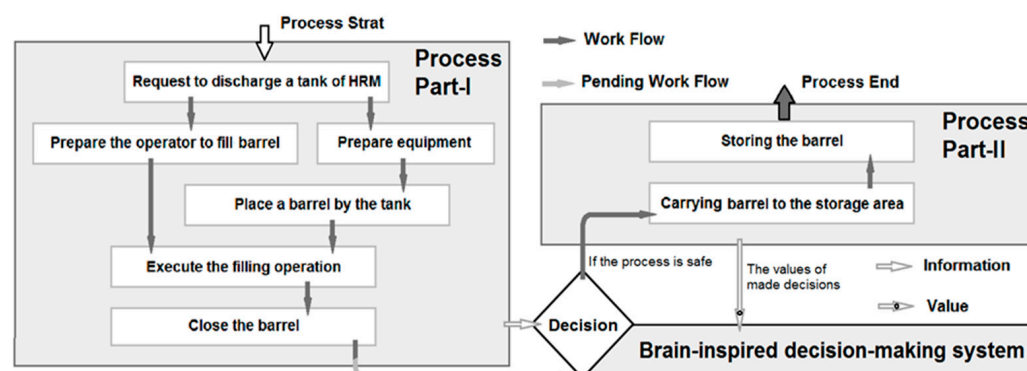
Process Strat

Process Part-I

Request to discharge a tank of HRM

Prepare the operator to fill barrel

Prepare equipment

Place a barrel by the tank

Execute the filling operation

Close the barrel

Work Flow

Pending Work Flow

Process End

Process Part-II

Storing the barrel

Carrying barrel to the storage area

If the process is safe

The values of made decisions

Information

Value

Decision

Brain-inspired decision-making system